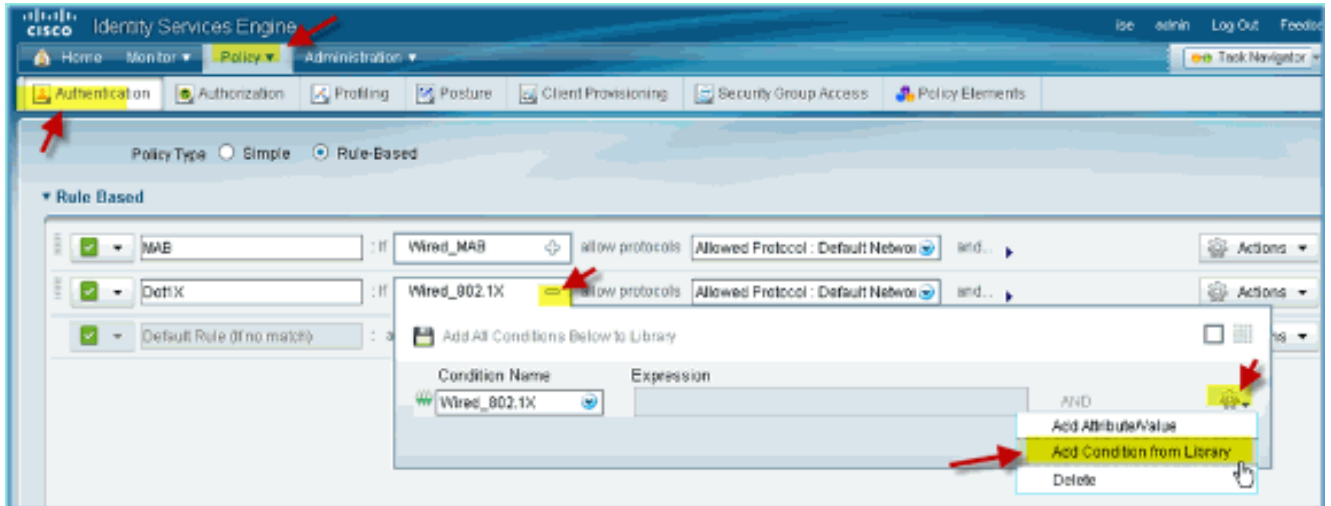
cisco Identity Services Engine

ise admin Log Out Feedb

Home Monitor ▾ Policy ▾ Administration ▾

Task Navigator

Authentication Authorization Profiling Posture Client Provisioning Security Group Access Policy Elements

Policy Type Simple Rule-Based

▾ Rule Based

MAB : If Wired_MAB allow protocols Allowed Protocol : Default Networ and... Actions ▾

Dot1X : If Wired_802.1X allow protocols Allowed Protocol : Default Networ and... Actions ▾

Default Rule (If no match) : a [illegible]ns ▾

Add All Conditions Below to Library

Condition Name Expression

Wired_802.1X AND

Add Attribute/Value

Add Condition from Library

Delete